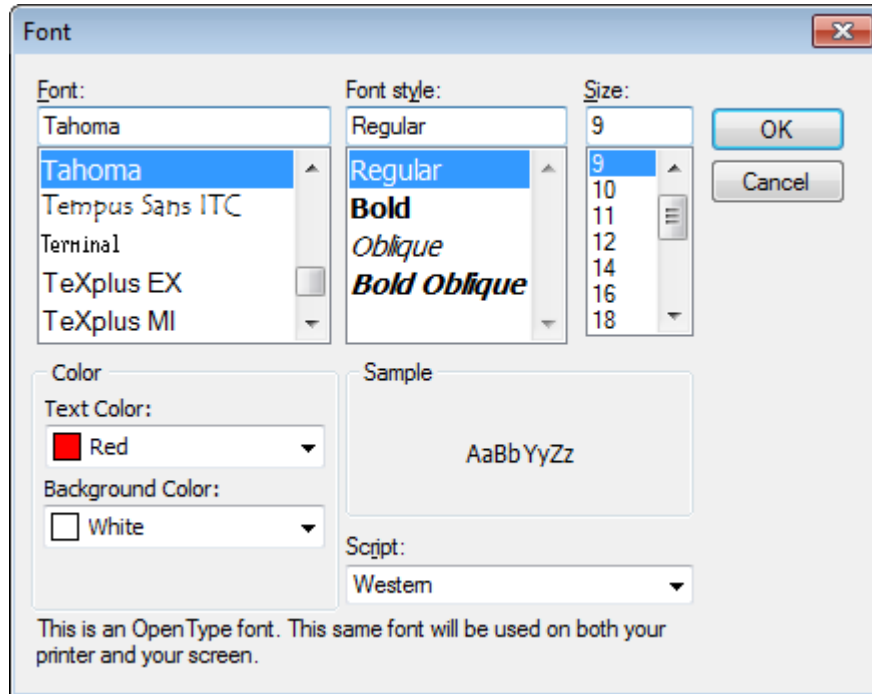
Font

Font:
Tahoma
Tahoma
Tempus Sans ITC
Terminal
TeXplus EX
TeXplus MI

Font style:
Regular
Regular
Bold
Oblique
Bold Oblique

Size:
9
9
10
11
12
14
16
18

OK
Cancel

Color
Text Color:
Red
Background Color:
White

Sample
AaBbYyZz

Script:
Western

This is an OpenType font. This same font will be used on both your printer and your screen.